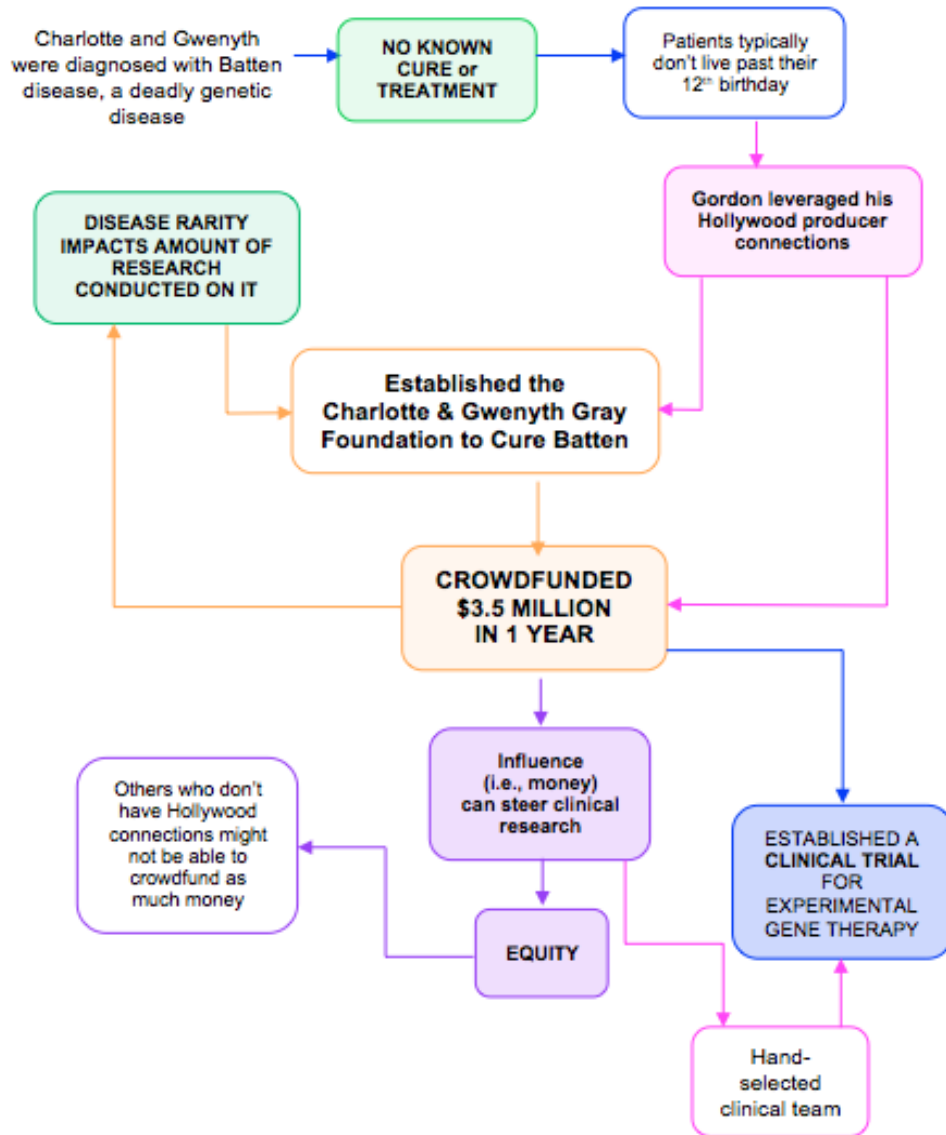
Charlotte and Gwenyth were diagnosed with Batten disease, a deadly genetic disease

NO KNOWN CURE or TREATMENT

Patients typically don't live past their $12^{th}$ birthday

Gordon leveraged his Hollywood producer connections

DISEASE RARITY IMPACTS AMOUNT OF RESEARCH CONDUCTED ON IT

Established the Charlotte & Gwenyth Gray Foundation to Cure Batten

CROWDFUNDED $3.5 MILLION IN 1 YEAR

Influence (i.e., money) can steer clinical research

Others who don't have Hollywood connections might not be able to crowdfund as much money

ESTABLISHED A CLINICAL TRIAL FOR EXPERIMENTAL GENE THERAPY

EQUITY

Hand-selected clinical team